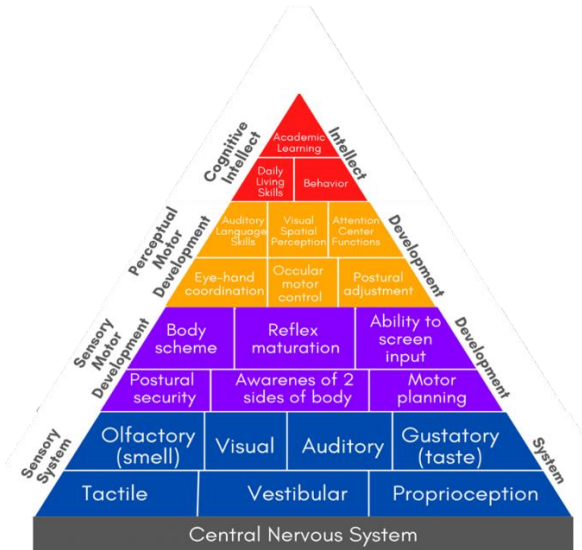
Cognitive Intellect
Intellect
Academic Learning
Daily Living Skills
Behavior

Perceptual Motor Development
Development
Auditory Language Skills
Visual Spatial Perception
Attention Center Functions
Eye-hand coordination
Occular motor control
Postural adjustment

Sensory Motor Development
Development
Body scheme
Reflex maturation
Ability to screen input
Postural security
Awarenes of 2 sides of body
Motor planning

Sensory System
System
Olfactory (smell)
Visual
Auditory
Gustatory (taste)
Tactile
Vestibular
Proprioception

Central Nervous System